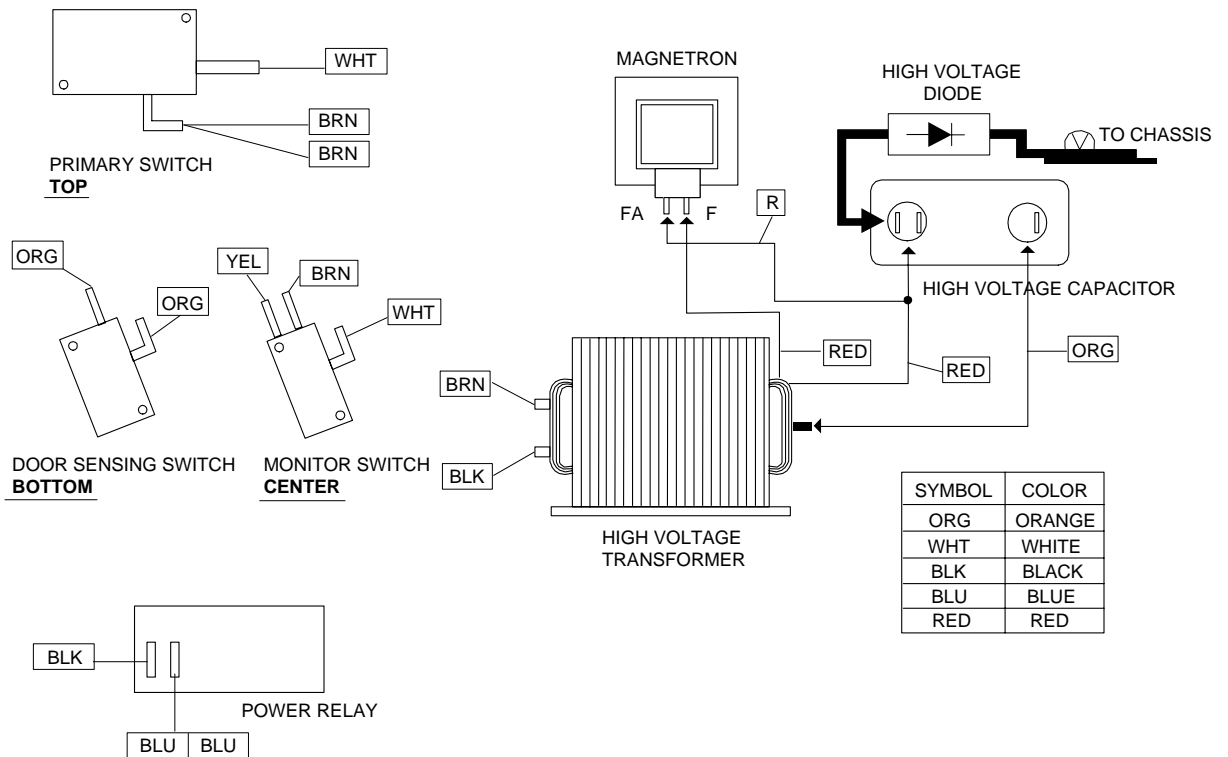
WHT

BRN

BRN

PRIMARY SWITCH
TOP

ORG

ORG

YEL

BRN

WHT

DOOR SENSING SWITCH
BOTTOM

MONITOR SWITCH
CENTER

MAGNETRON

FA F

R

HIGH VOLTAGE DIODE

TO CHASSIS

HIGH VOLTAGE CAPACITOR

RED

RED

ORG

BRN

BLK

HIGH VOLTAGE TRANSFORMER

| SYMBOL | COLOR |
|---|---|
| ORG | ORANGE |
| WHT | WHITE |
| BLK | BLACK |
| BLU | BLUE |
| RED | RED |

BLK

POWER RELAY

BLU BLU